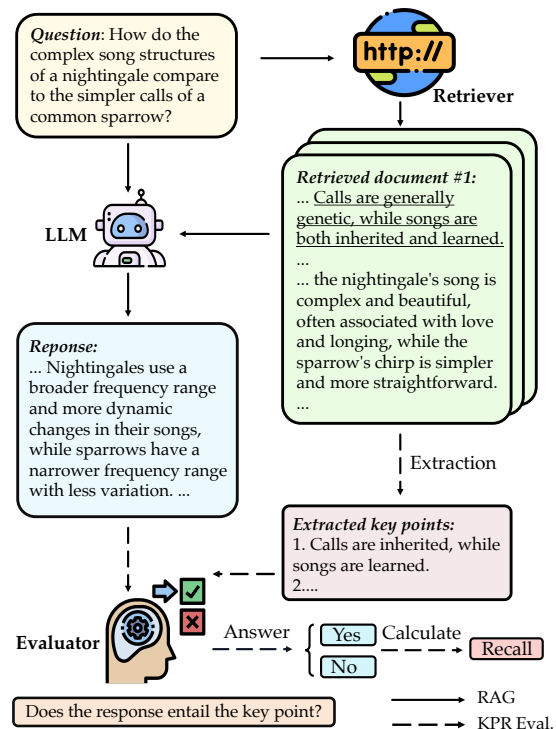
Question: How do the complex song structures of a nightingale compare to the simpler calls of a common sparrow?

http://

Retriever

Retrieved document #1:
... Calls are generally genetic, while songs are both inherited and learned.
...
... the nightingale's song is complex and beautiful, often associated with love and longing, while the sparrow's chirp is simpler and more straightforward.
...

LLM

Reponse:
... Nightingales use a broader frequency range and more dynamic changes in their songs, while sparrows have a narrower frequency range with less variation. ...

Extraction

Extracted key points:
1. Calls are inherited, while songs are learned.
2....

Evaluator

Answer

Yes

No

Calculate

Recall

Does the response entail the key point?

RAG

KPR Eval.